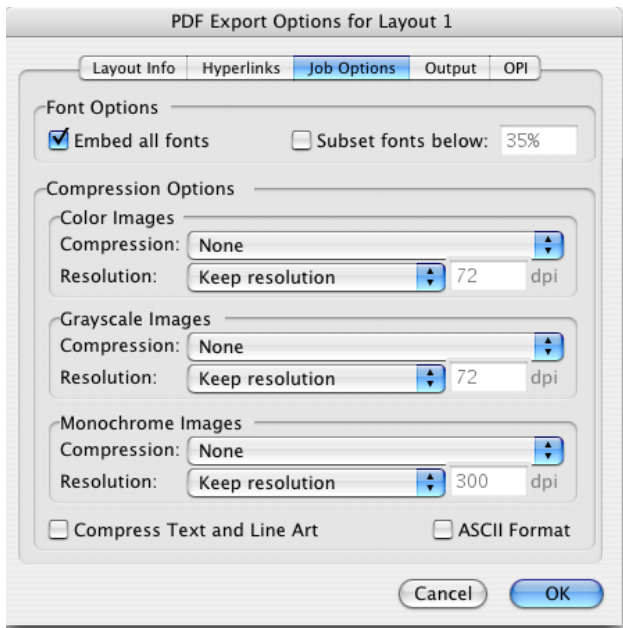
PDF Export Options for Layout 1

Layout Info | Hyperlinks | Job Options | Output | OPI

Font Options

Embed all fonts

Subset fonts below: 35%

Compression Options

Color Images

Compression: None

Resolution: Keep resolution 72 dpi

Grayscale Images

Compression: None

Resolution: Keep resolution 72 dpi

Monochrome Images

Compression: None

Resolution: Keep resolution 300 dpi

Compress Text and Line Art

ASCII Format

Cancel

OK